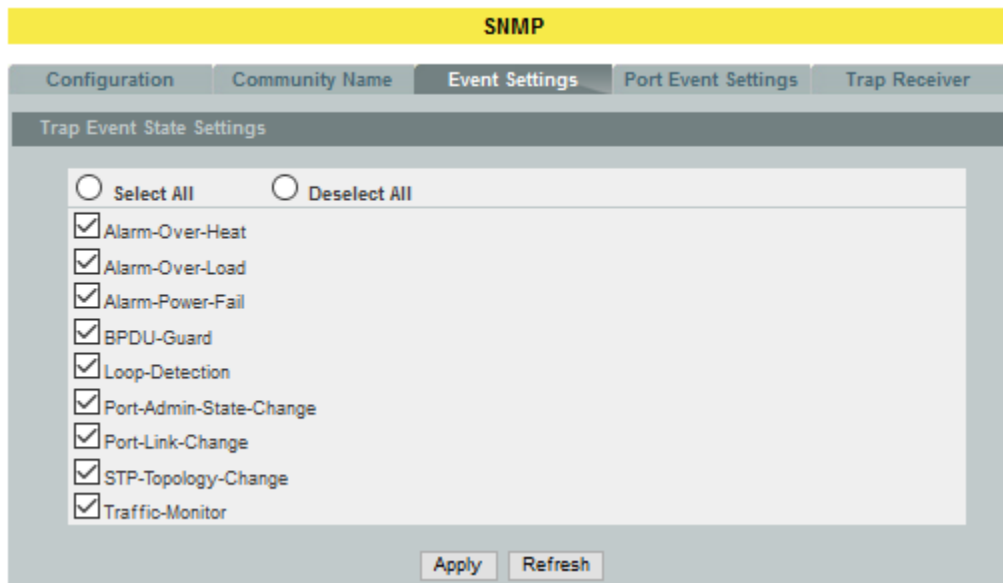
SNMP

Configuration | Community Name | Event Settings | Port Event Settings | Trap Receiver

Trap Event State Settings

Select All
Deselect All

Alarm-Over-Heat
Alarm-Over-Load
Alarm-Power-Fail
BPDU-Guard
Loop-Detection
Port-Admin-State-Change
Port-Link-Change
STP-Topology-Change
Traffic-Monitor

Apply
Refresh